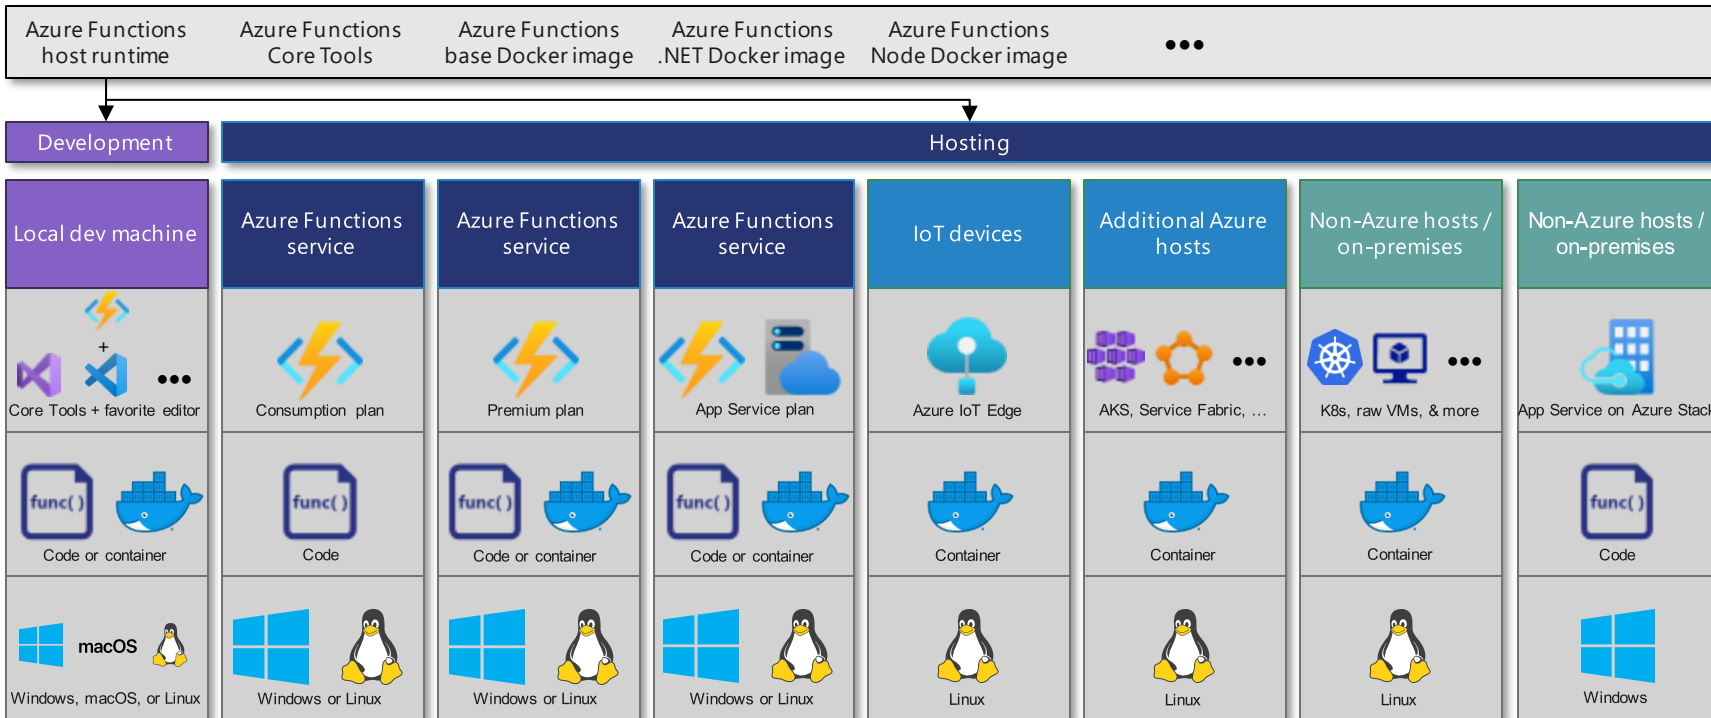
Azure Functions host runtime

Azure Functions Core Tools

Azure Functions base Docker image

Azure Functions .NET Docker image

Azure Functions Node Docker image

•••

Development

Hosting

| Local dev machine | Azure Functions service | Azure Functions service | Azure Functions service | IoT devices | Additional Azure hosts | Non-Azure hosts / on-premises | Non-Azure hosts / on-premises |
|---|---|---|---|---|---|---|---|
| + ••• Core Tools + favorite editor | Consumption plan | Premium plan | App Service plan | Azure IoT Edge | ••• AKS, Service Fabric, ... | ••• K8s, raw VMs, & more | App Service on Azure Stack |
| func( ) Code or container | func( ) Code | func( ) Code or container | func( ) Code or container | Container | Container | Container | func( ) Code |
| macOS Windows, macOS, or Linux | Windows or Linux | Windows or Linux | Windows or Linux | Linux | Linux | Linux | Windows |